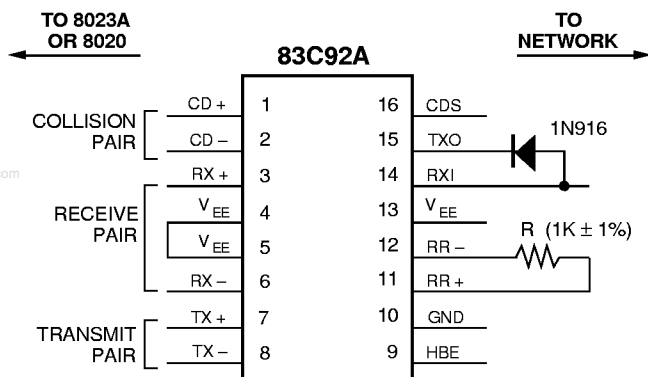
TO 8023A OR 8020

TO NETWORK

83C92A

COLLISION PAIR

RECEIVE PAIR

TRANSMIT PAIR

CD +	1
CD –	2
RX +	3
$V_{EE}$	4
$V_{EE}$	5
RX –	6
TX +	7
TX –	8

16	CDS
15	TXO
14	RXI
13	$V_{EE}$
12	RR –
11	RR +
10	GND
9	HBE

1N916

R (1K ± 1%)